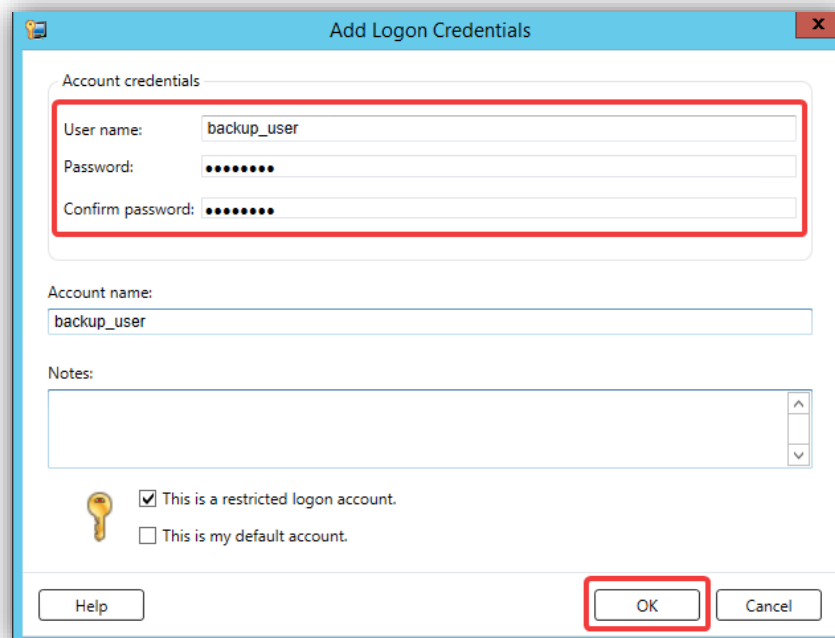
Add Logon Credentials

Account credentials

User name: backup_user

Password: ••••••••

Confirm password: ••••••••

Account name:

backup_user

Notes:

This is a restricted logon account.

This is my default account.

Help

OK

Cancel